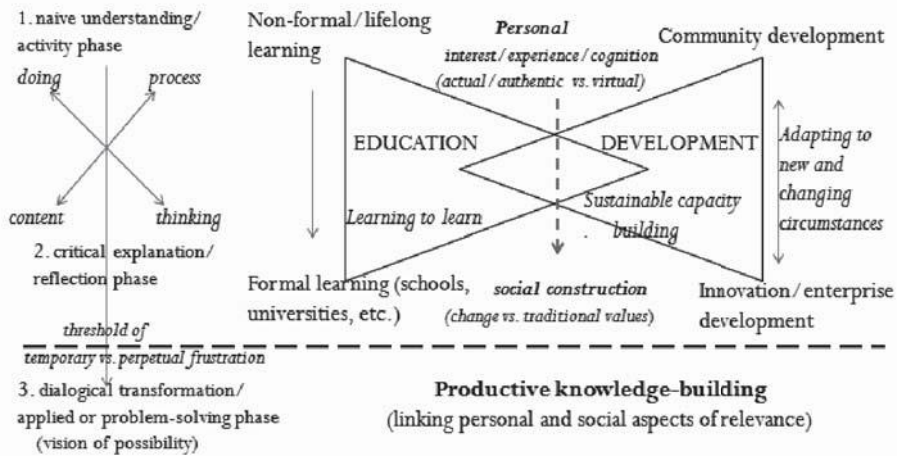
1. naive understanding/ activity phase

doing

process

content

thinking

2. critical explanation/ reflection phase

threshold of temporary vs. perpetual frustration

3. dialogical transformation/ applied or problem-solving phase (vision of possibility)

Non-formal / lifelong learning

Personal
interest / experience / cognition
(actual / authentic vs. virtual)

Community development

EDUCATION

DEVELOPMENT

Adapting to new and changing circumstances

Learning to learn

Sustainable capacity building

Formal learning (schools, universities, etc.)

social construction
(change vs. traditional values)

Innovation / enterprise development

Productive knowledge-building
(linking personal and social aspects of relevance)